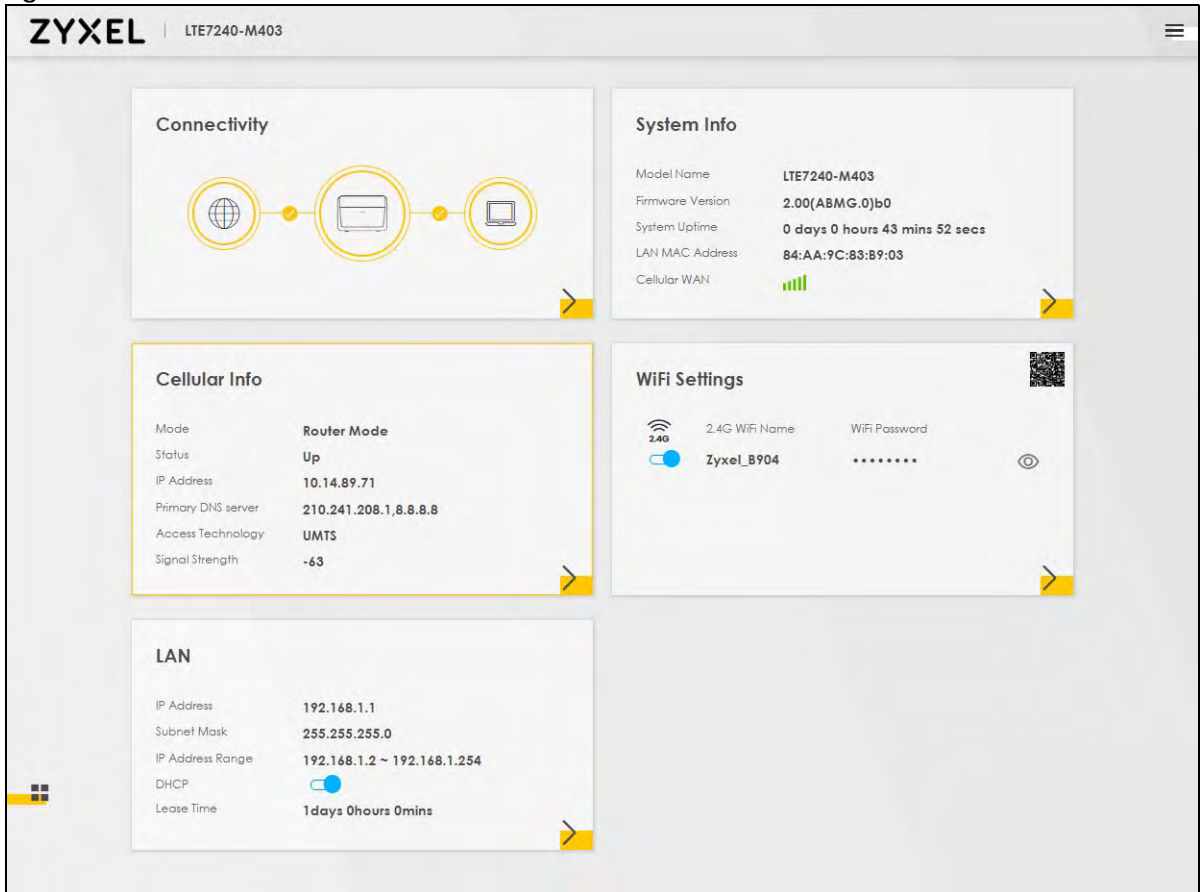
ZYXEL | LTE7240-M403

Connectivity

System Info

| | |
|---|---|
| Model Name | LTE7240-M403 |
| Firmware Version | 2.00(ABMG.0)b0 |
| System Uptime | 0 days 0 hours 43 mins 52 secs |
| LAN MAC Address | 84:AA:9C:83:B9:03 |
| Cellular WAN | |

Cellular Info

| | |
|---|---|
| Mode | Router Mode |
| Status | Up |
| IP Address | 10.14.89.71 |
| Primary DNS server | 210.241.208.1,8.8.8.8 |
| Access Technology | UMTS |
| Signal Strength | -63 |

WiFi Settings

2.4G

2.4G WiFi Name

WiFi Password

Zyxel_B904

••••••••

LAN

| | |
|---|---|
| IP Address | 192.168.1.1 |
| Subnet Mask | 255.255.255.0 |
| IP Address Range | 192.168.1.2 ~ 192.168.1.254 |
| DHCP | |
| Lease Time | 1days 0hours 0mins |